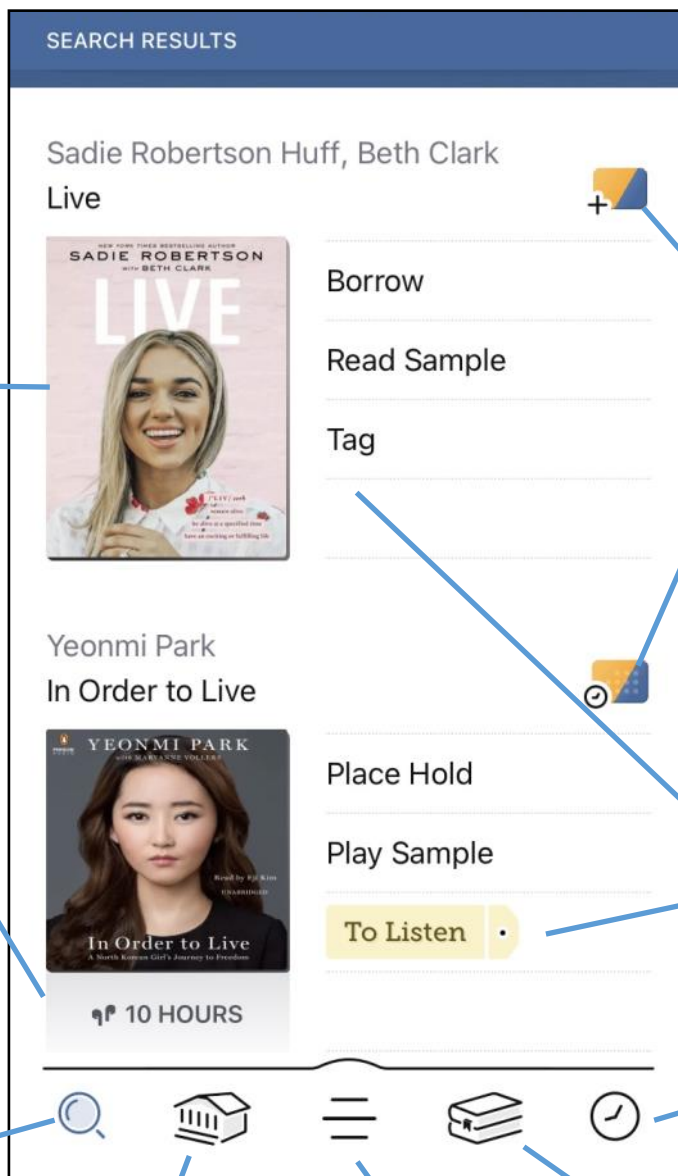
SEARCH RESULTS

Sadie Robertson Huff, Beth Clark

Live

NEW YORK TIMES BESTSELLING AUTHOR
SADIE ROBERTSON
WITH BETH CLARK
LIVE

Borrow

Read Sample

Tag

Yeonmi Park

In Order to Live

YEONMI PARK
WITH MARYANNE VOLLERS
Read by Kit Kim
UNABRIDGED
In Order to Live
A North Korean Girl's Journey to Freedom

10 HOURS

Place Hold

Play Sample

To Listen